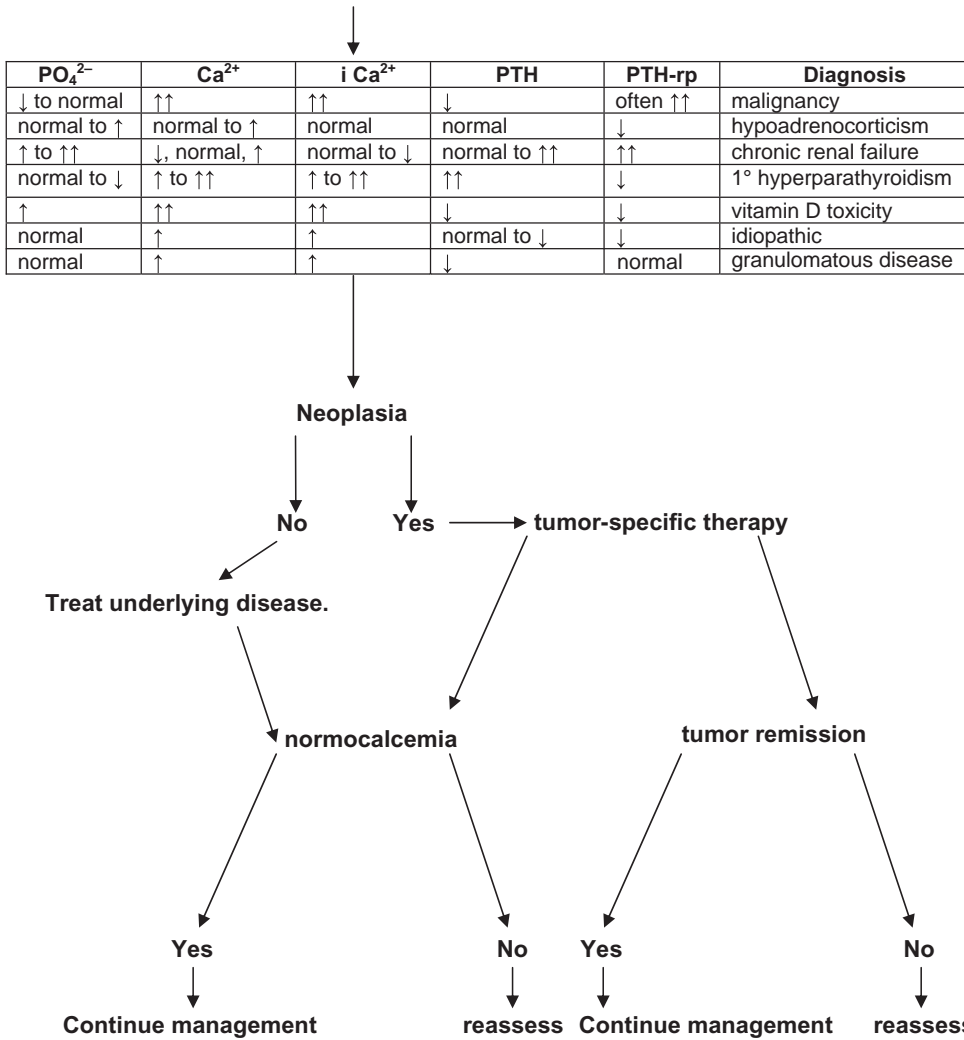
| $PO_4^{2-}$ | $Ca^{2+}$ | i $Ca^{2+}$ | PTH | PTH-rp | Diagnosis |
|---|---|---|---|---|---|
| ↓ to normal | ↑↑ | ↑↑ | ↓ | often ↑↑ | malignancy |
| normal to ↑ | normal to ↑ | normal | normal | ↓ | hypoadrenocorticism |
| ↑ to ↑↑ | ↓, normal, ↑ | normal to ↓ | normal to ↑↑ | ↑↑ | chronic renal failure |
| normal to ↓ | ↑ to ↑↑ | ↑ to ↑↑ | ↑↑ | ↓ | 1° hyperparathyroidism |
| ↑ | ↑↑ | ↑↑ | ↓ | ↓ | vitamin D toxicity |
| normal | ↑ | ↑ | normal to ↓ | ↓ | idiopathic |
| normal | ↑ | ↑ | ↓ | normal | granulomatous disease |

Neoplasia

No

Yes

tumor-specific therapy

Treat underlying disease.

normocalcemia

tumor remission

Yes

Continue management

No

reassess

Yes

Continue management

No

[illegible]